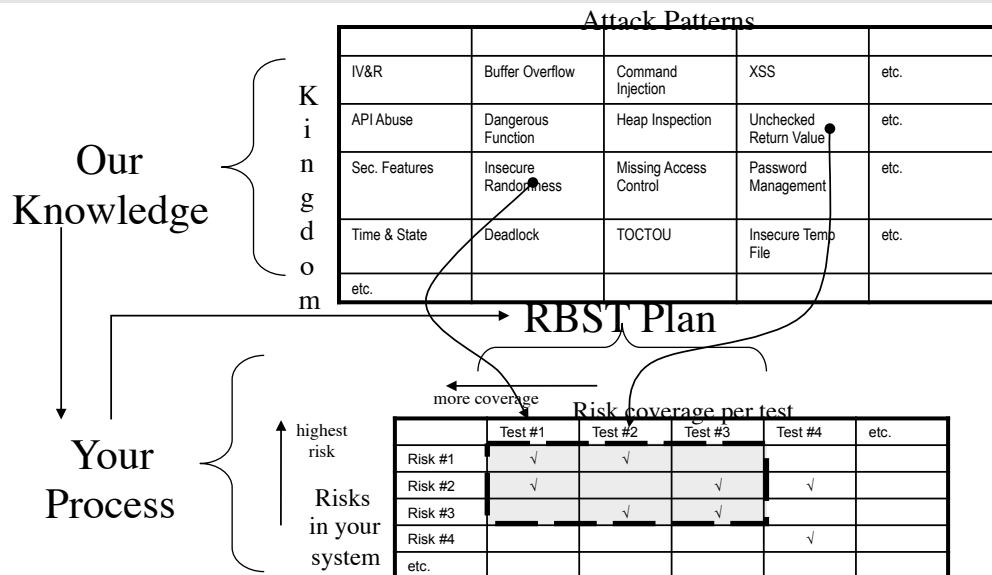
Attack Patterns

Our Knowledge

Kingdom

| | | | | |
|---|---|---|---|---|
| IV&R | Buffer Overflow | Command Injection | XSS | etc. |
| API Abuse | Dangerous Function | Heap Inspection | Unchecked Return Value | etc. |
| Sec. Features | Insecure Randomness | Missing Access Control | Password Management | etc. |
| Time & State | Deadlock | TOCTOU | Insecure Temp File | etc. |
| etc. | | | | |

RBST Plan

more coverage

Risk coverage per test

highest risk

Risks in your system

Your Process

| | Test #1 | Test #2 | Test #3 | Test #4 | etc. |
|---|---|---|---|---|---|
| Risk #1 | √ | √ | | | |
| Risk #2 | √ | | √ | √ | |
| Risk #3 | | √ | √ | | |
| Risk #4 | | | | √ | |
| etc. | | | | | |